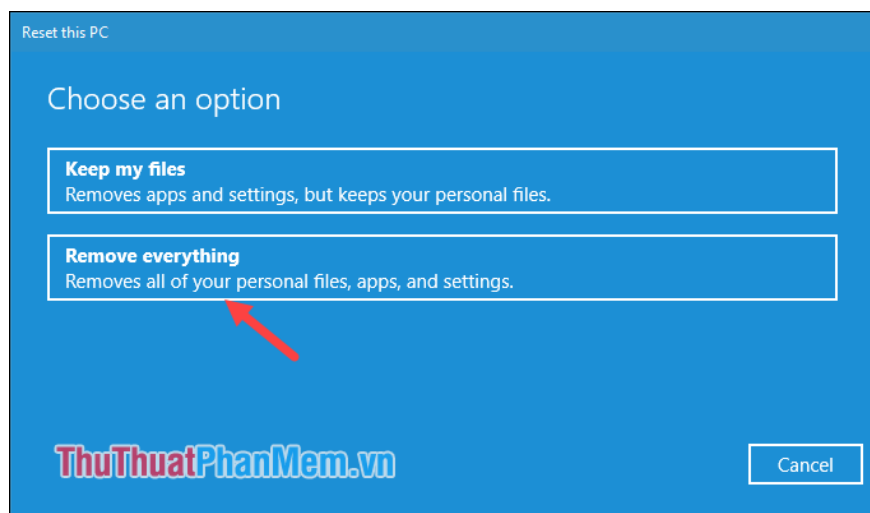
Reset this PC

Choose an option

Keep my files
Removes apps and settings, but keeps your personal files.

Remove everything
Removes all of your personal files, apps, and settings.

ThuThuatPhanMem.vn

Cancel